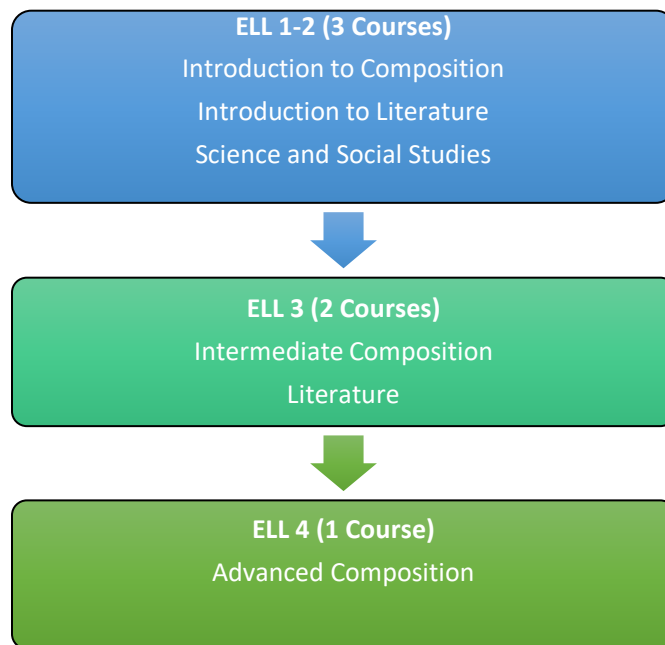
**ELL 1-2 (3 Courses)**
Introduction to Composition
Introduction to Literature
Science and Social Studies

**ELL 3 (2 Courses)**
Intermediate Composition
Literature

**ELL 4 (1 Course)**
Advanced Composition